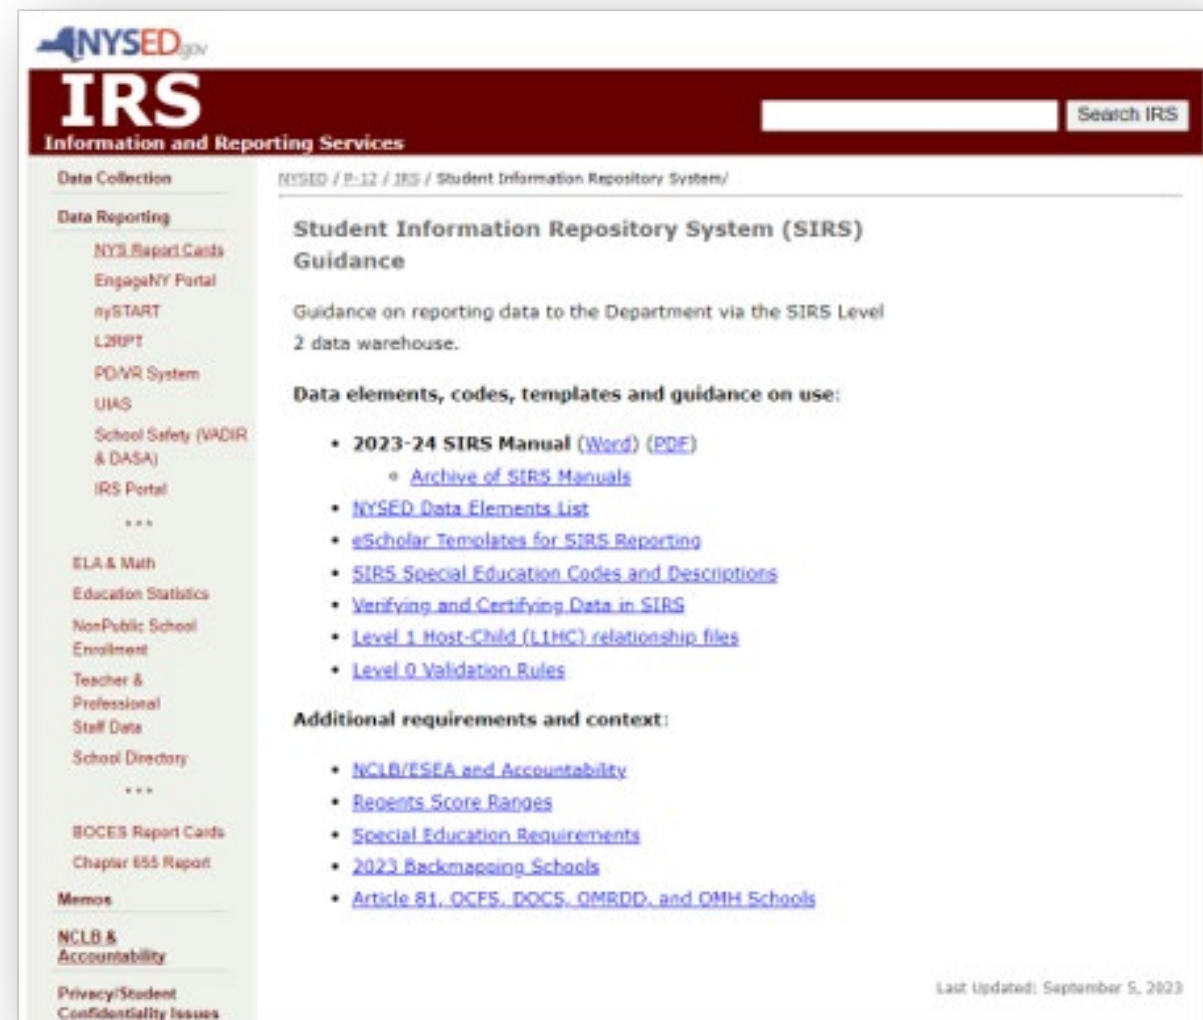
NYSED.gov

IRS
Information and Reporting Services

Search IRS

Data Collection

Data Reporting

NYS Report Cards

EngageNY Portal

nySTART

L2RPT

PD/VR System

UIAS

School Safety (VADIR & DASA)

IRS Portal

...

ELA & Math

Education Statistics

NonPublic School Enrollment

Teacher & Professional Staff Data

School Directory

...

BOCES Report Cards

Chapter 655 Report

Memos

NCLB & Accountability

Privacy/Student Confidentiality Issues

NYSED / P-12 / IRS / Student Information Repository System/

Student Information Repository System (SIRS) Guidance

Guidance on reporting data to the Department via the SIRS Level 2 data warehouse.

Data elements, codes, templates and guidance on use:

- 2023-24 SIRS Manual (Word) (PDF)
  - Archive of SIRS Manuals
- NYSED Data Elements List
- eScholar Templates for SIRS Reporting
- SIRS Special Education Codes and Descriptions
- Verifying and Certifying Data in SIRS
- Level 1 Host-Child (L1HC) relationship files
- Level 0 Validation Rules

Additional requirements and context:

- NCLB/ESEA and Accountability
- Regents Score Ranges
- Special Education Requirements
- 2023 Backmapping Schools
- Article 81, OCFS, DOCS, OMRDD, and OMH Schools

Last Updated: September 5, 2023